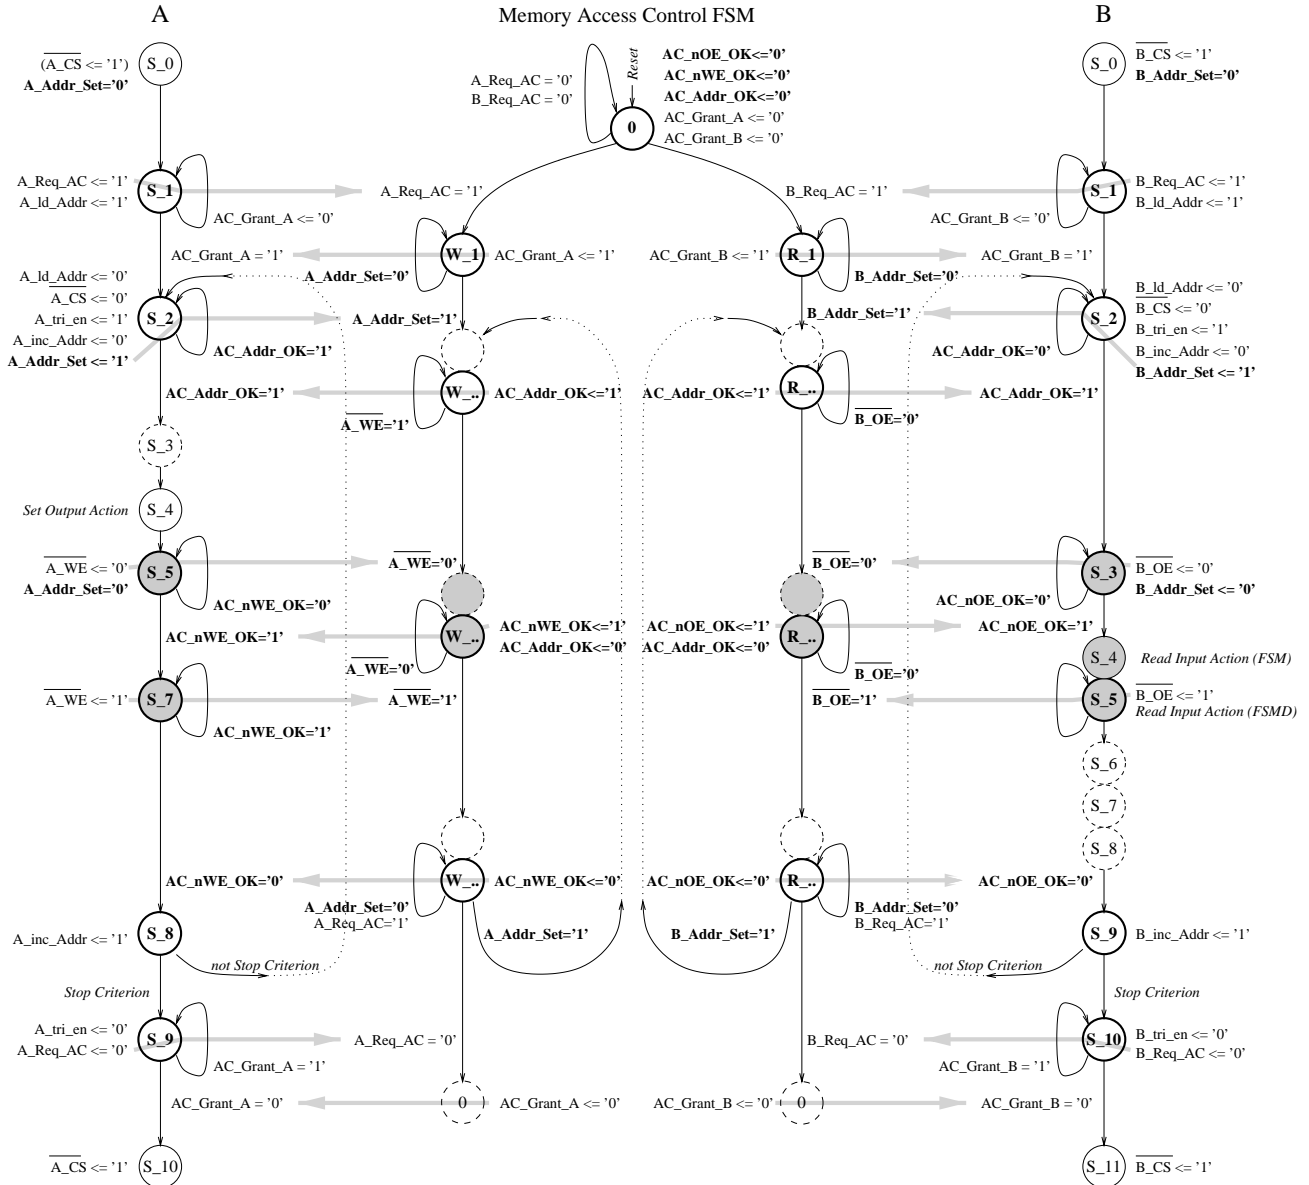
A

Memory Access Control FSM

B

$(\overline{A\_CS}$ <= '1')
A_Addr_Set='0'
S_0

A_Req_AC = '0'
B_Req_AC = '0'
Reset
0
AC_nOE_OK<='0'
AC_nWE_OK<='0'
AC_Addr_OK<='0'
AC_Grant_A <= '0'
AC_Grant_B <= '0'

S_0
$\overline{B\_CS}$ <= '1'
B_Addr_Set='0'

A_Req_AC <= '1'
A_ld_Addr <= '1'
S_1
AC_Grant_A <= '0'
A_Req_AC = '1'

B_Req_AC = '1'
AC_Grant_B <= '0'
S_1
B_Req_AC <= '1'
B_ld_Addr <= '1'

AC_Grant_A = '1'
W_1
AC_Grant_A <= '1'
A_Addr_Set='0'

AC_Grant_B <= '1'
R_1
B_Addr_Set='0'
AC_Grant_B = '1'

A_ld_Addr <= '0'
$\overline{A\_CS}$ <= '0'
A_tri_en <= '1'
A_inc_Addr <= '0'
A_Addr_Set <= '1'
S_2
AC_Addr_OK='1'
A_Addr_Set='1'

B_Addr_Set='1'
AC_Addr_OK='0'
S_2
B_ld_Addr <= '0'
$\overline{B\_CS}$ <= '0'
B_tri_en <= '1'
B_inc_Addr <= '0'
B_Addr_Set <= '1'

AC_Addr_OK='1'
W_..
AC_Addr_OK<='1'
$\overline{A\_WE}$='1'

AC_Addr_OK<='1'
R_..
$\overline{B\_OE}$='0'
AC_Addr_OK='1'

S_3

Set Output Action
S_4

$\overline{A\_WE}$ <= '0'
A_Addr_Set='0'
S_5
AC_nWE_OK='0'
$\overline{A\_WE}$='0'

$\overline{B\_OE}$='0'
S_3
$\overline{B\_OE}$ <= '0'
B_Addr_Set <= '0'
AC_nOE_OK='0'

AC_nWE_OK='1'
W_..
AC_nWE_OK<='1'
AC_Addr_OK<='0'
$\overline{A\_WE}$='0'

AC_nOE_OK<='1'
AC_Addr_OK<='0'
R_..
$\overline{B\_OE}$='0'
AC_nOE_OK='1'

S_4
Read Input Action (FSM)

$\overline{A\_WE}$ <= '1'
S_7
AC_nWE_OK='1'
$\overline{A\_WE}$='1'

$\overline{B\_OE}$='1'
S_5
$\overline{B\_OE}$ <= '1'
Read Input Action (FSMD)

S_6
S_7
S_8

AC_nWE_OK='0'
W_..
AC_nWE_OK<='0'
A_Addr_Set='0'
A_Req_AC='1'
A_Addr_Set='1'

AC_nOE_OK<='0'
R_..
B_Addr_Set='0'
B_Req_AC='1'
B_Addr_Set='1'
AC_nOE_OK='0'

A_inc_Addr <= '1'
S_8
not Stop Criterion

not Stop Criterion
S_9
B_inc_Addr <= '1'

Stop Criterion

Stop Criterion

A_tri_en <= '0'
A_Req_AC <= '0'
S_9
AC_Grant_A = '1'
A_Req_AC = '0'

B_Req_AC = '0'
AC_Grant_B = '1'
S_10
B_tri_en <= '0'
B_Req_AC <= '0'

AC_Grant_A = '0'
0
AC_Grant_A <= '0'

AC_Grant_B <= '0'
0
AC_Grant_B = '0'

$\overline{A\_CS}$ <= '1'
S_10

S_11
$\overline{B\_CS}$ <= '1'